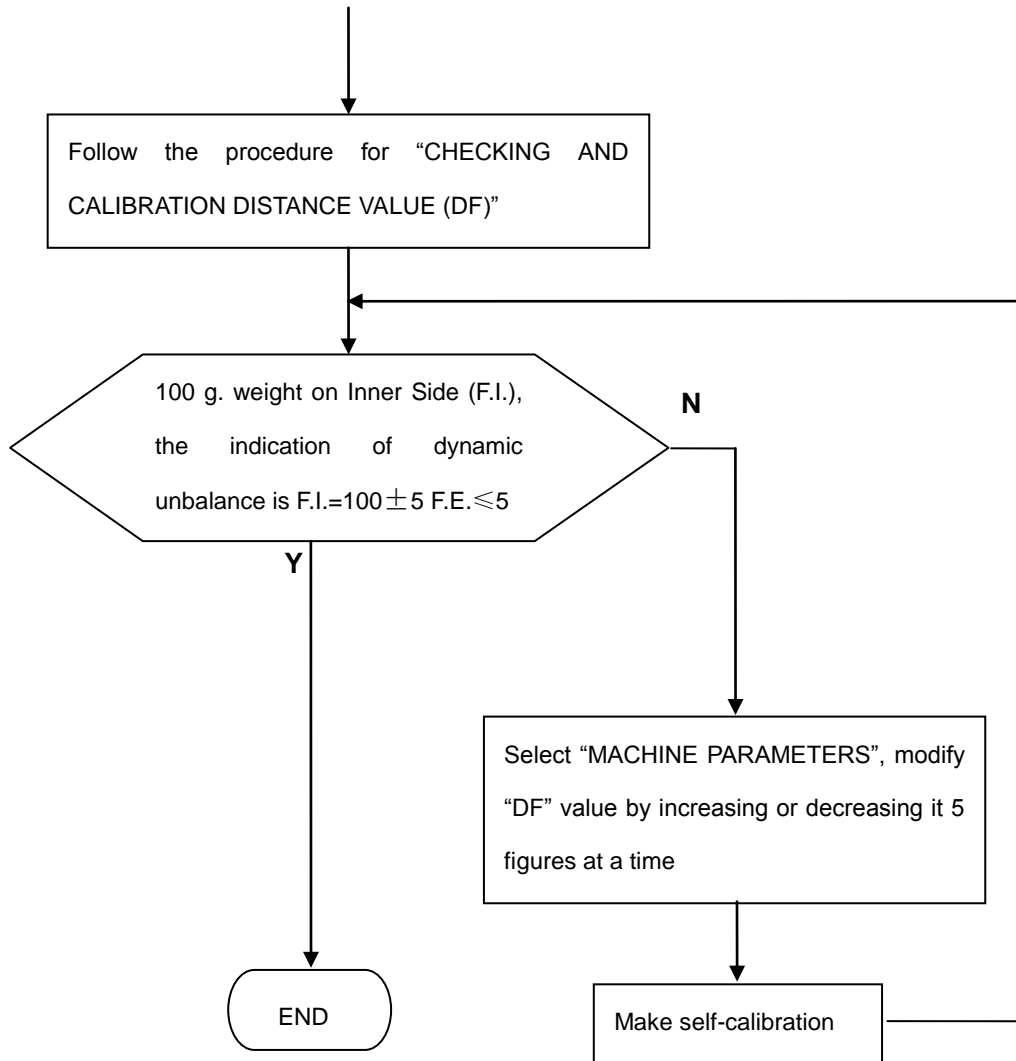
Follow the procedure for "CHECKING AND CALIBRATION DISTANCE VALUE (DF)"

100 g. weight on Inner Side (F.I.), the indication of dynamic unbalance is F.I.=100$\pm$5 F.E.$\leqslant$5

N

Y

Select "MACHINE PARAMETERS", modify "DF" value by increasing or decreasing it 5 figures at a time

END

Make self-calibration